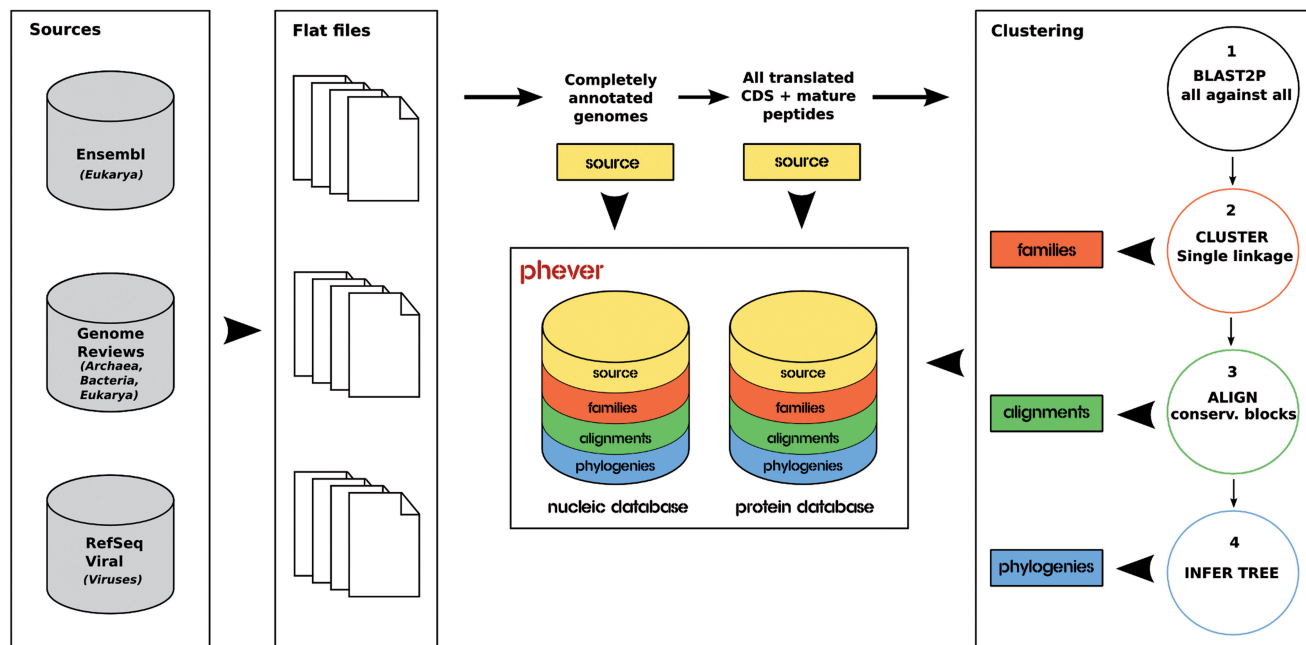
Sources

Ensembl
(Eukarya)

Genome Reviews
(Archaea, Bacteria, Eukarya)

RefSeq Viral
(Viruses)

Flat files

Completely annotated genomes

source

All translated CDS + mature peptides

source

phever

source
families
alignments
phylogenies
nucleic database

source
families
alignments
phylogenies
protein database

Clustering

1
BLAST2P
all against all

2
CLUSTER
Single linkage

families

3
ALIGN
conserv. blocks

alignments

4
INFER TREE

phylogenies